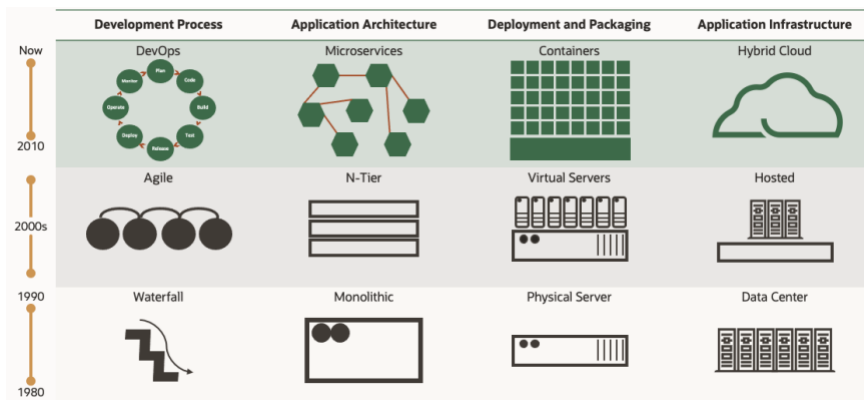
| | Development Process | Application Architecture | Deployment and Packaging | Application Infrastructure |
|---|---|---|---|---|
| Now – 2010 | DevOps | Microservices | Containers | Hybrid Cloud |
| 2000s | Agile | N-Tier | Virtual Servers | Hosted |
| 1990 – 1980 | Waterfall | Monolithic | Physical Server | Data Center |

Plan
Code
Build
Test
Release
Deploy
Operate
Monitor